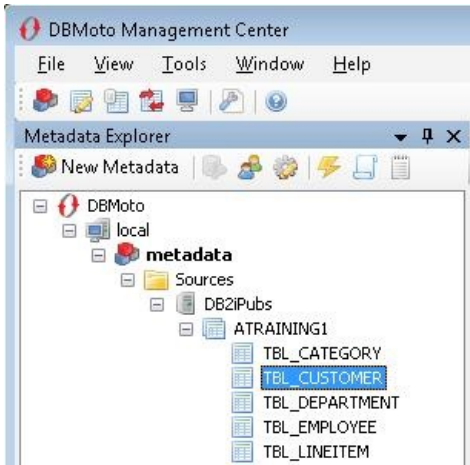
DBMoto Management Center
File View Tools Window Help
Metadata Explorer
New Metadata
DBMoto
local
metadata
Sources
DB2iPubs
ATRAINING1
TBL_CATEGORY
TBL_CUSTOMER
TBL_DEPARTMENT
TBL_EMPLOYEE
TBL_LINEITEM